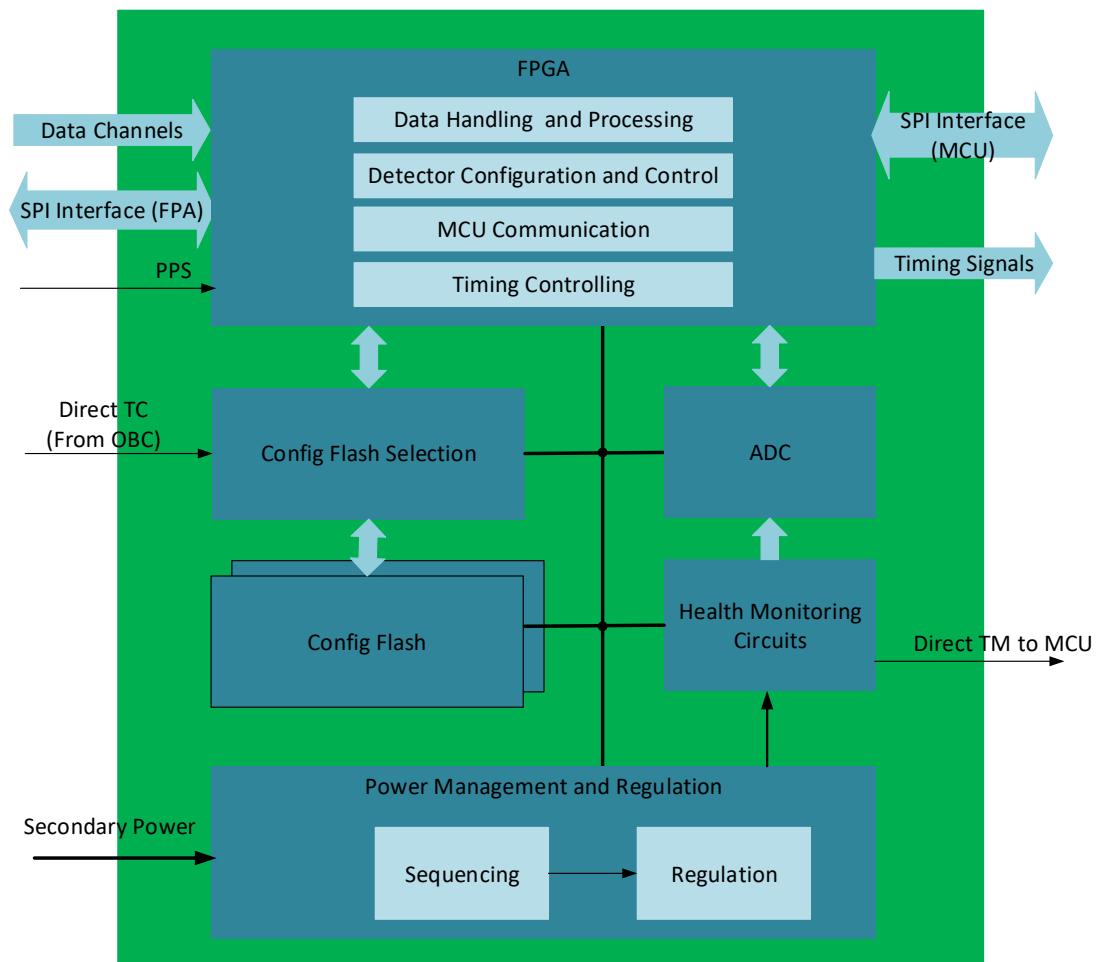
FPGA

Data Channels

SPI Interface (FPA)

PPS

Data Handling and Processing

Detector Configuration and Control

MCU Communication

Timing Controlling

SPI Interface (MCU)

Timing Signals

Direct TC (From OBC)

Config Flash Selection

ADC

Config Flash

Health Monitoring Circuits

Direct TM to MCU

Power Management and Regulation

Secondary Power

Sequencing

Regulation